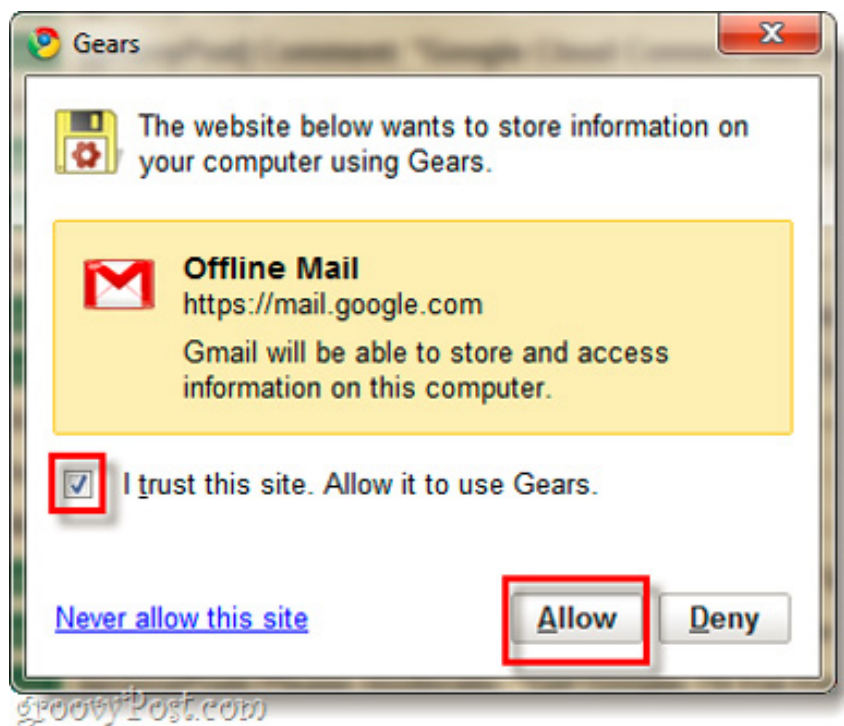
Gears

The website below wants to store information on your computer using Gears.

Offline Mail
https://mail.google.com
Gmail will be able to store and access information on this computer.

I trust this site. Allow it to use Gears.

Never allow this site

Allow

Deny

groovyPost.com